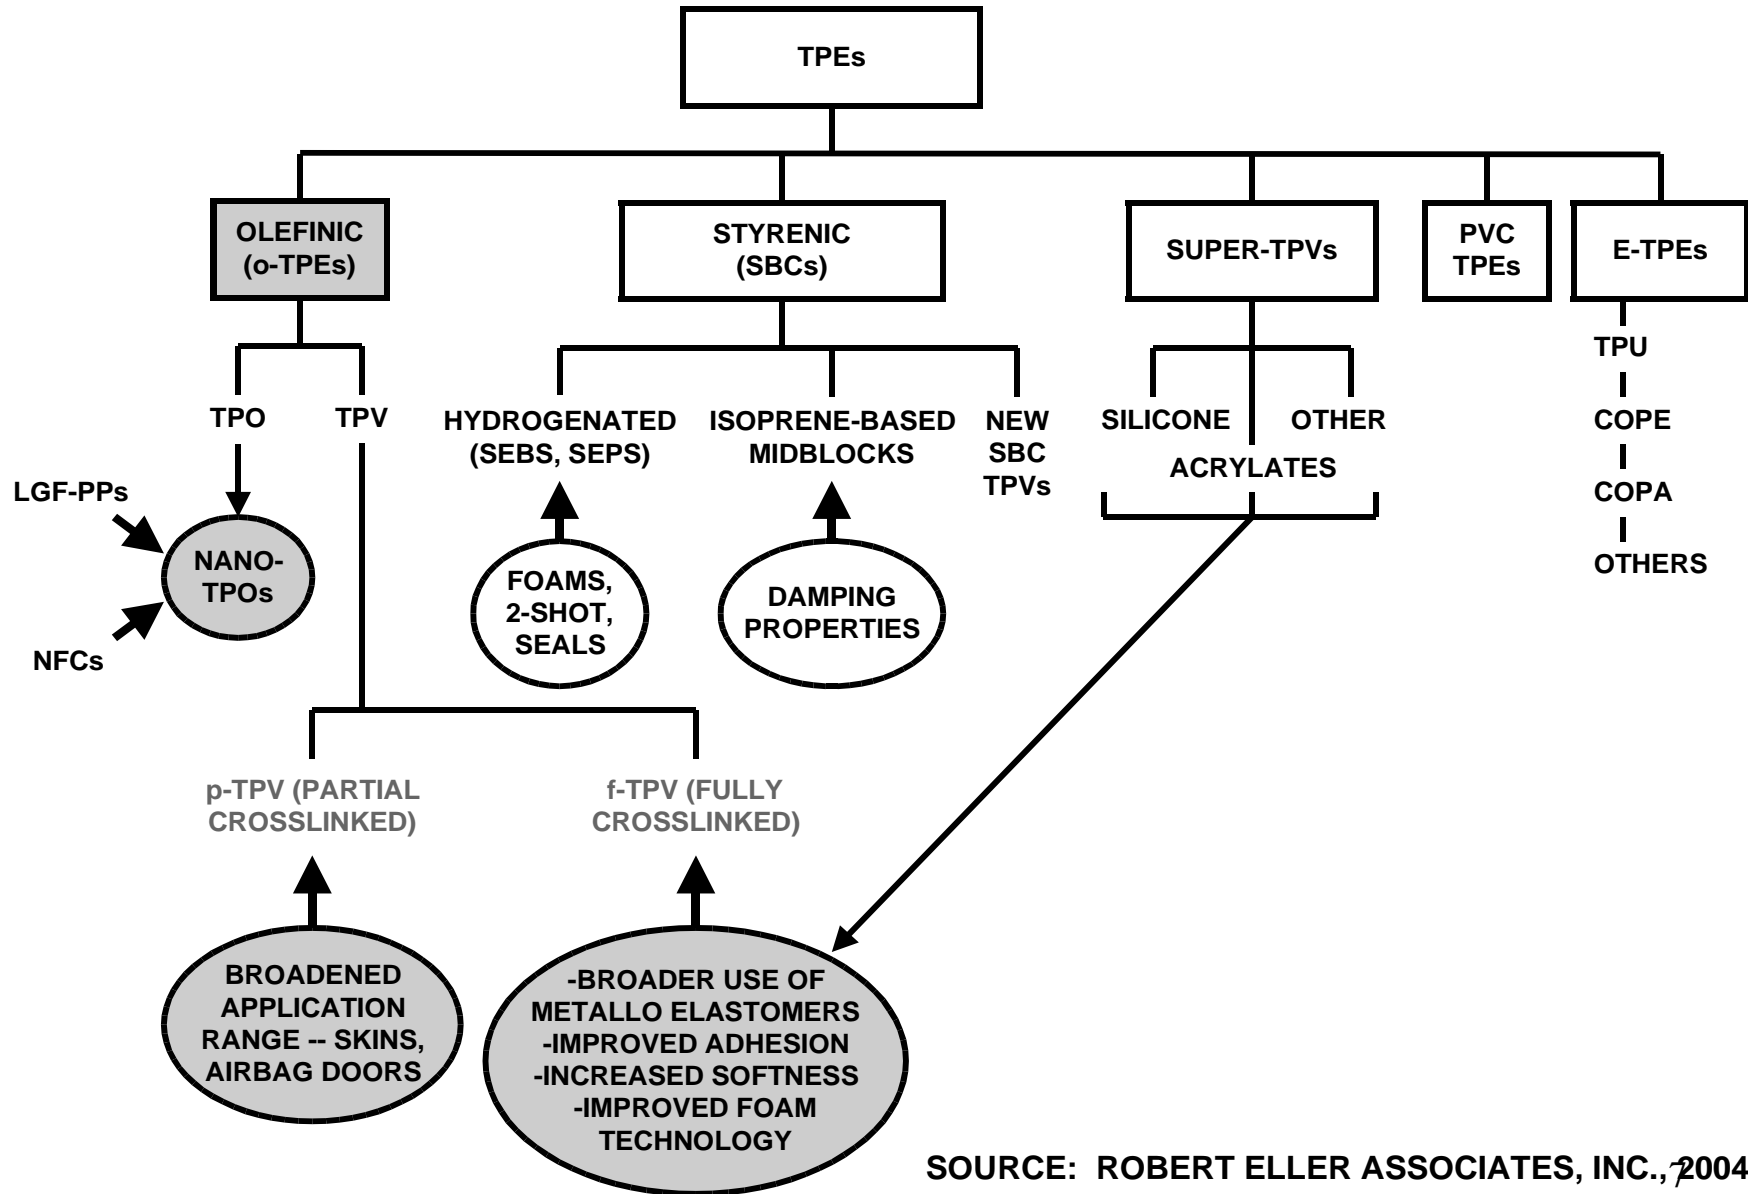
TPEs

OLEFINIC (o-TPEs)

STYRENIC (SBCs)

SUPER-TPVs

PVC TPEs

E-TPEs

TPO

TPV

LGF-PPs

NANO-TPOs

NFCs

HYDROGENATED (SEBS, SEPS)

ISOPRENE-BASED MIDBLOCKS

NEW SBC TPVs

FOAMS, 2-SHOT, SEALS

DAMPING PROPERTIES

SILICONE

OTHER

ACRYLATES

TPU

COPE

COPA

OTHERS

p-TPV (PARTIAL CROSSLINKED)

f-TPV (FULLY CROSSLINKED)

BROADENED APPLICATION RANGE -- SKINS, AIRBAG DOORS

-BROADER USE OF METALLO ELASTOMERS
-IMPROVED ADHESION
-INCREASED SOFTNESS
-IMPROVED FOAM TECHNOLOGY

SOURCE: ROBERT ELLER ASSOCIATES, INC., 2004